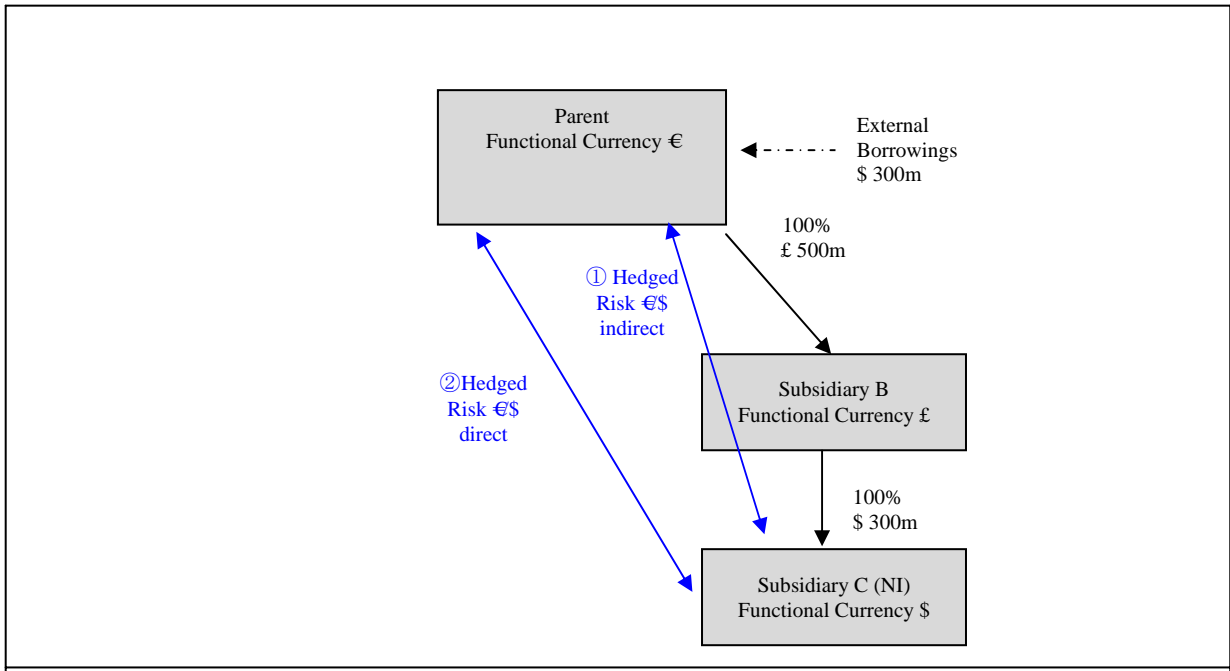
Parent
Functional Currency €

External Borrowings
$ 300m

100%
£ 500m

① Hedged Risk €/$ indirect

②Hedged Risk €/$ direct

Subsidiary B
Functional Currency £

100%
$ 300m

Subsidiary C (NI)
Functional Currency $